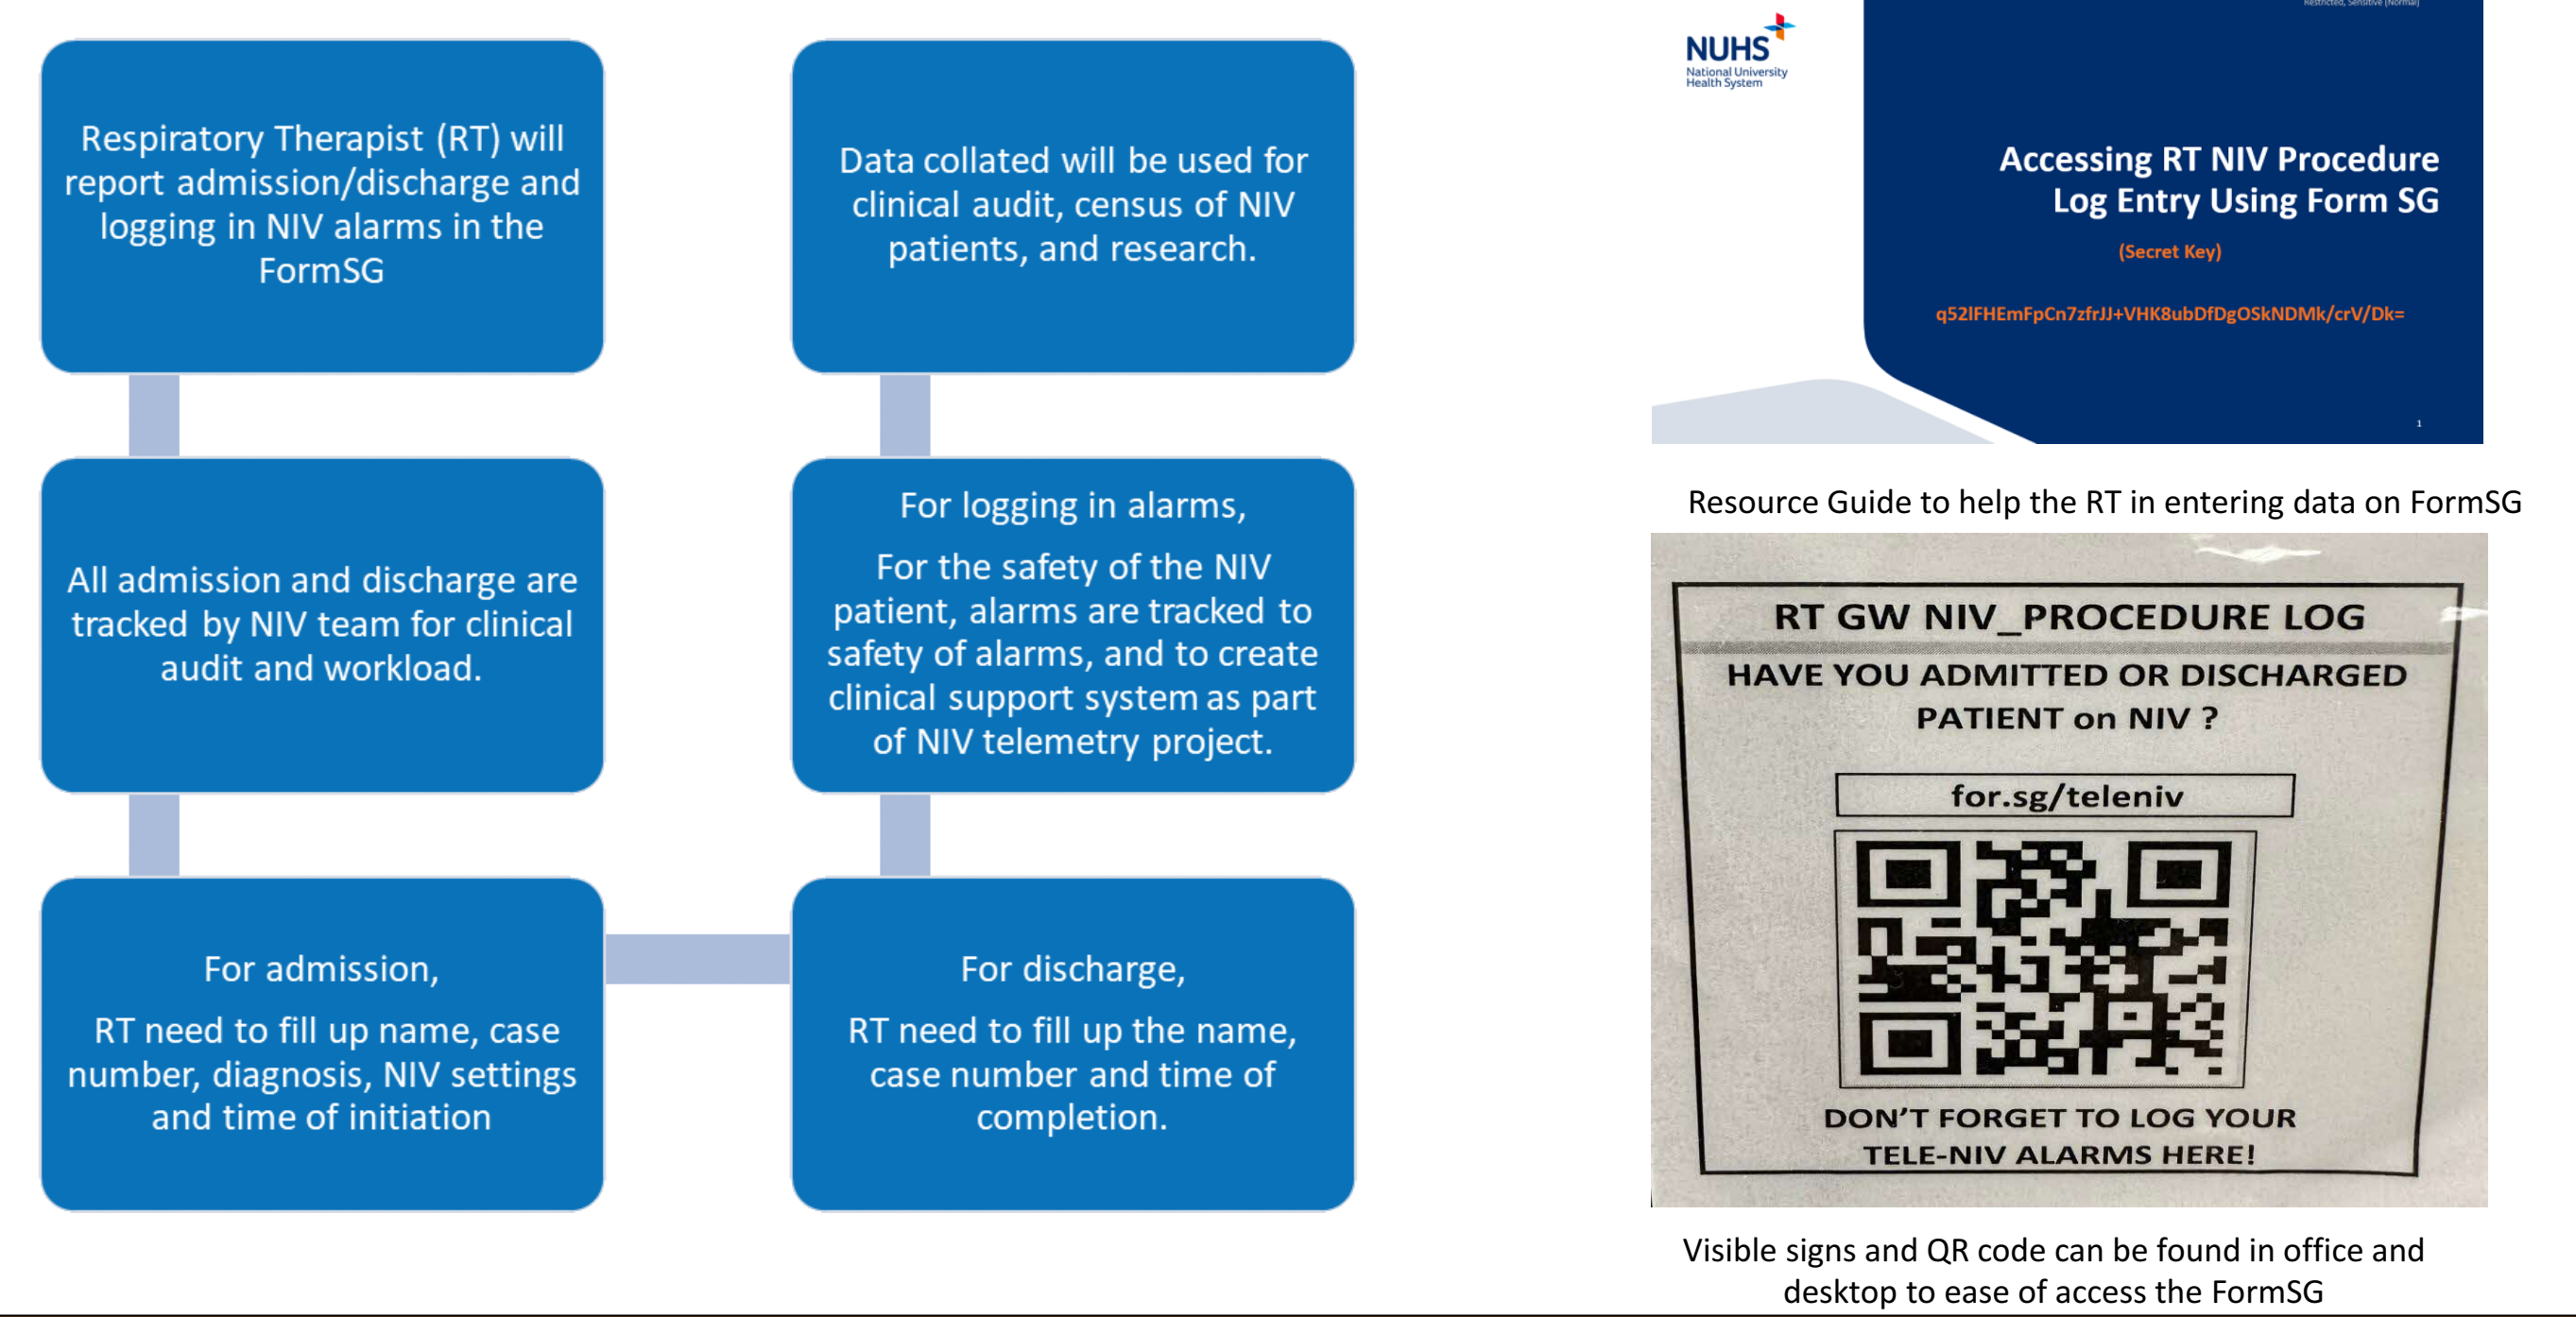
Respiratory Therapist (RT) will report admission/discharge and logging in NIV alarms in the FormSG

All admission and discharge are tracked by NIV team for clinical audit and workload.

For admission,

RT need to fill up name, case number, diagnosis, NIV settings and time of initiation

Data collated will be used for clinical audit, census of NIV patients, and research.

For logging in alarms,

For the safety of the NIV patient, alarms are tracked to safety of alarms, and to create clinical support system as part of NIV telemetry project.

For discharge,

RT need to fill up the name, case number and time of completion.

Restricted, Sensitive (Normal)

NUHS
National University Health System

Accessing RT NIV Procedure Log Entry Using Form SG

(Secret Key)

q52IFHEmFpCn7zfrJJ+VHK8ubDfDgOSkNDMk/crV/Dk=

1

Resource Guide to help the RT in entering data on FormSG

RT GW NIV_PROCEDURE LOG

HAVE YOU ADMITTED OR DISCHARGED PATIENT on NIV ?

for.sg/teleniv

DON'T FORGET TO LOG YOUR TELE-NIV ALARMS HERE!

Visible signs and QR code can be found in office and desktop to ease of access the FormSG